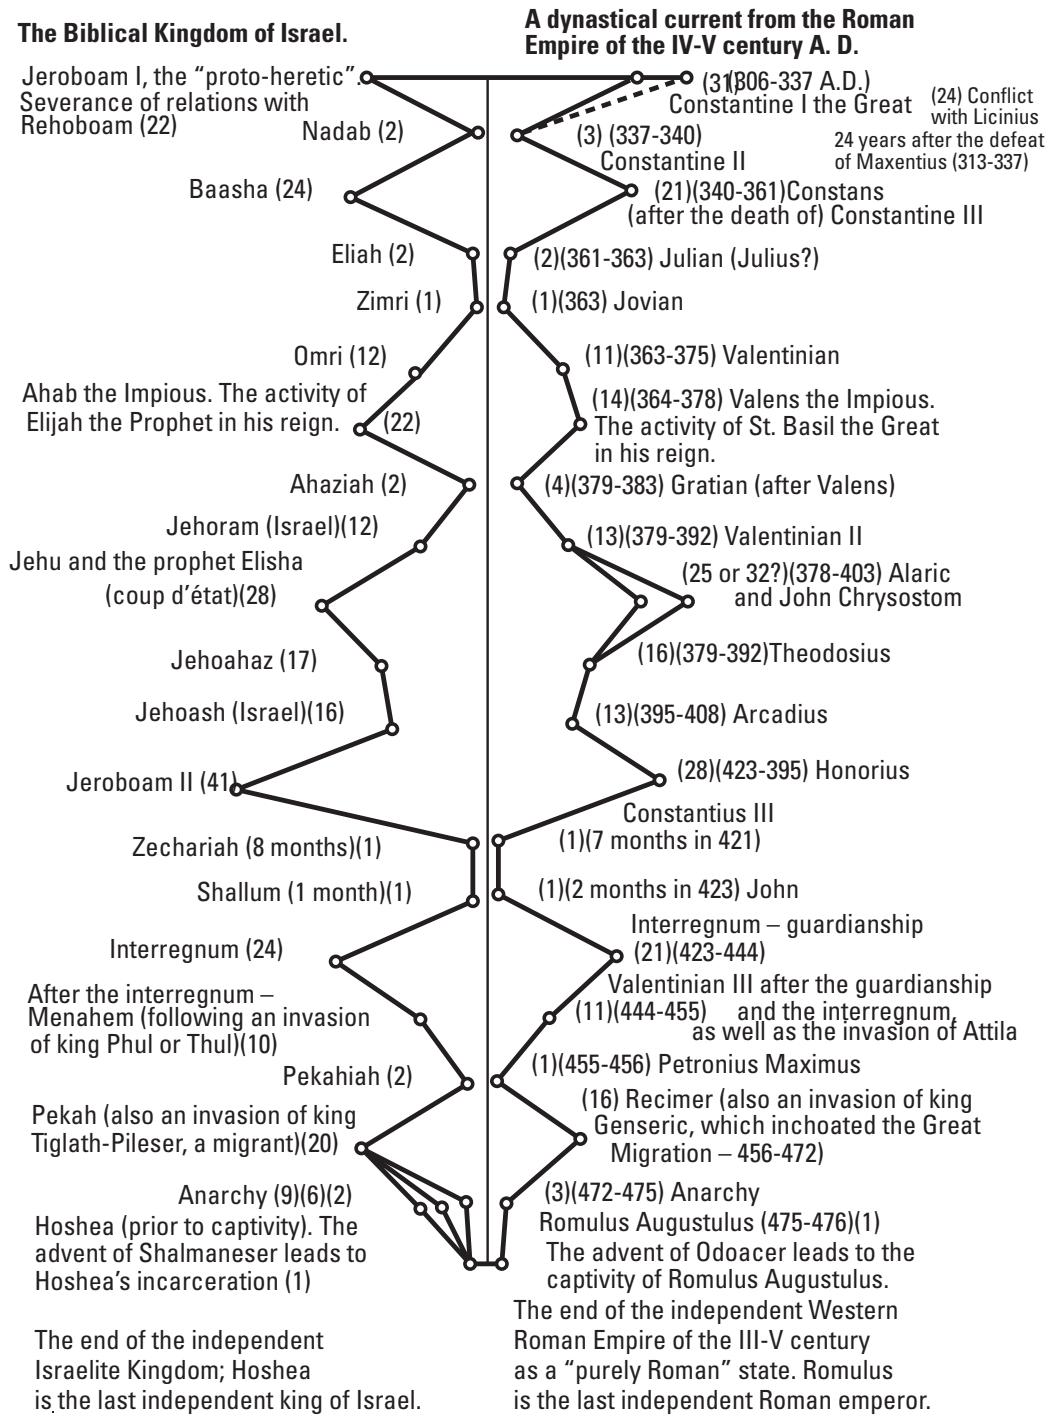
The Biblical Kingdom of Israel.

A dynastical current from the Roman Empire of the IV-V century A. D.

Jeroboam I, the "proto-heretic". Severance of relations with Rehoboam (22)

(31)(306-337 A.D.) Constantine I the Great

(24) Conflict with Licinius 24 years after the defeat of Maxentius (313-337)

Nadab (2)

(3) (337-340) Constantine II

Baasha (24)

(21)(340-361)Constans (after the death of) Constantine III

Eliah (2)

(2)(361-363) Julian (Julius?)

Zimri (1)

(1)(363) Jovian

Omri (12)

(11)(363-375) Valentinian

Ahab the Impious. The activity of Elijah the Prophet in his reign. (22)

(14)(364-378) Valens the Impious. The activity of St. Basil the Great in his reign.

Ahaziah (2)

(4)(379-383) Gratian (after Valens)

Jehoram (Israel)(12)

(13)(379-392) Valentinian II

Jehu and the prophet Elisha (coup d'état)(28)

(25 or 32?)(378-403) Alaric and John Chrysostom

Jehoahaz (17)

(16)(379-392)Theodosius

Jehoash (Israel)(16)

(13)(395-408) Arcadius

Jeroboam II (41)

(28)(423-395) Honorius

Constantius III

Zechariah (8 months)(1)

(1)(7 months in 421)

Shallum (1 month)(1)

(1)(2 months in 423) John

Interregnum – guardianship

Interregnum (24)

(21)(423-444)

Valentinian III after the guardianship and the interregnum, as well as the invasion of Attila

After the interregnum – Menahem (following an invasion of king Phul or Thul)(10)

(11)(444-455)

Pekahiah (2)

(1)(455-456) Petronius Maximus

Pekah (also an invasion of king Tiglath-Pileser, a migrant)(20)

(16) Recimer (also an invasion of king Genseric, which inchoated the Great Migration – 456-472)

Anarchy (9)(6)(2)

(3)(472-475) Anarchy

Hoshea (prior to captivity). The advent of Shalmaneser leads to Hoshea's incarceration (1)

Romulus Augustulus (475-476)(1) The advent of Odoacer leads to the captivity of Romulus Augustulus.

The end of the independent Israelite Kingdom; Hoshea is the last independent king of Israel.

The end of the independent Western Roman Empire of the III-V century as a "purely Roman" state. Romulus is the last independent Roman emperor.